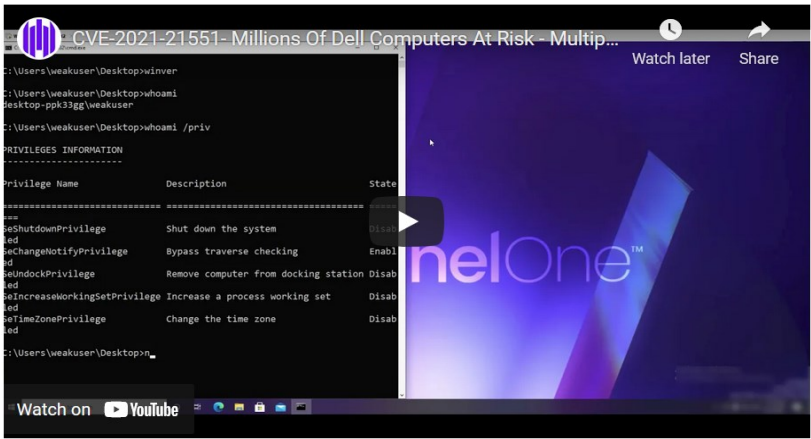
CVE-2021-21551- Millions Of Dell Computers At Risk - Multip...

Watch later

Share

C:\Users\weakuser\Desktop>winver

C:\Users\weakuser\Desktop>whoami
desktop-ppk33gg\weakuser

C:\Users\weakuser\Desktop>whoami /priv

PRIVILEGES INFORMATION
----------------------

| Privilege Name | Description | State |
|---|---|---|
| SeShutdownPrivilege | Shut down the system | Disabled |
| SeChangeNotifyPrivilege | Bypass traverse checking | Enabled |
| SeUndockPrivilege | Remove computer from docking station | Disabled |
| SeIncreaseWorkingSetPrivilege | Increase a process working set | Disabled |
| SeTimeZonePrivilege | Change the time zone | Disabled |

C:\Users\weakuser\Desktop>n

nelOne™

Watch on YouTube